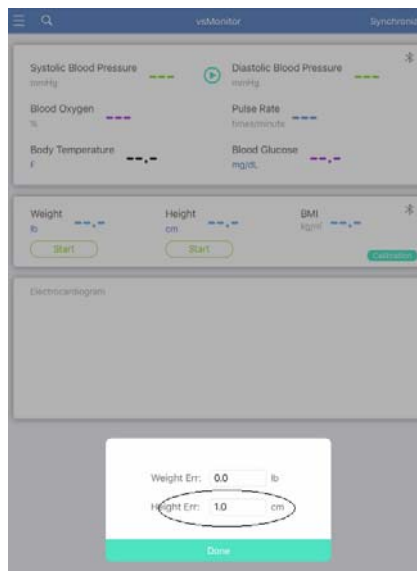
vsMonitor

Synchroniz

Systolic Blood Pressure
mmHg
---

Diastolic Blood Pressure
mmHg
---

Blood Oxygen
%
---

Pulse Rate
times/minute
---

Body Temperature
F
--.-

Blood Glucose
mg/dL
--.-

Weight
lb
--.-
Start

Height
cm
--.-
Start

BMI
Kg/m²
--.-

Calibration

Electrocardiogram

Weight Err: 0.0 lb

Height Err: 1.0 cm

Done